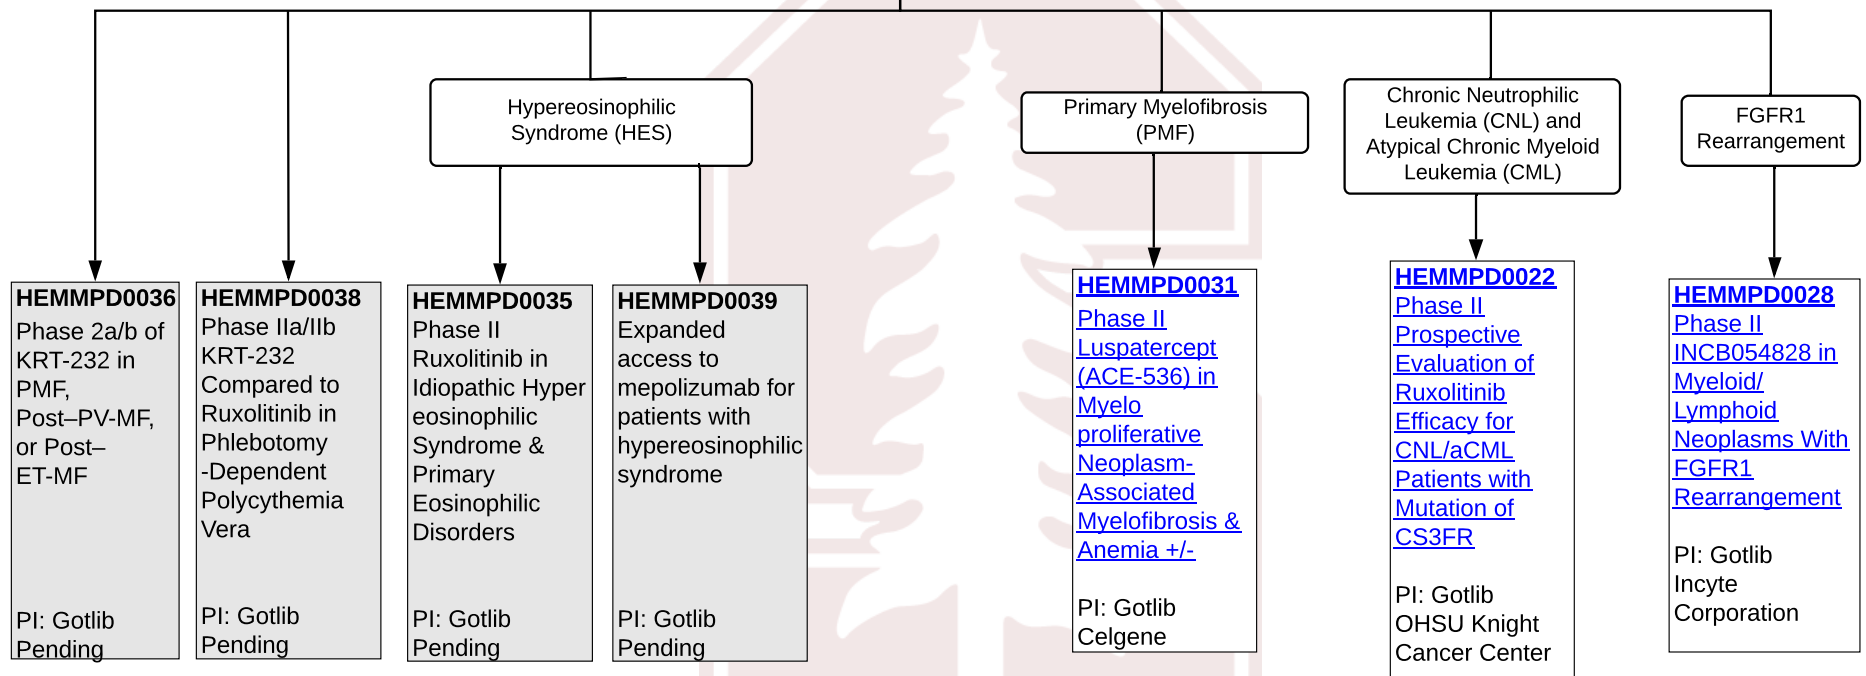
Hypereosinophilic Syndrome (HES)

Primary Myelofibrosis (PMF)

Chronic Neutrophilic Leukemia (CNL) and Atypical Chronic Myeloid Leukemia (CML)

FGFR1 Rearrangement

**HEMMPD0036**
Phase 2a/b of KRT-232 in PMF, Post–PV-MF, or Post–ET-MF

PI: Gotlib
Pending

**HEMMPD0038**
Phase IIa/IIb KRT-232 Compared to Ruxolitinib in Phlebotomy -Dependent Polycythemia Vera

PI: Gotlib
Pending

**HEMMPD0035**
Phase II Ruxolitinib in Idiopathic Hyper eosinophilic Syndrome & Primary Eosinophilic Disorders

PI: Gotlib
Pending

**HEMMPD0039**
Expanded access to mepolizumab for patients with hypereosinophilic syndrome

PI: Gotlib
Pending

**HEMMPD0031**
Phase II Luspatercept (ACE-536) in Myelo proliferative Neoplasm-Associated Myelofibrosis & Anemia +/-

PI: Gotlib
Celgene

**HEMMPD0022**
Phase II Prospective Evaluation of Ruxolitinib Efficacy for CNL/aCML Patients with Mutation of CS3FR

PI: Gotlib
OHSU Knight Cancer Center

**HEMMPD0028**
Phase II INCB054828 in Myeloid/ Lymphoid Neoplasms With FGFR1 Rearrangement

PI: Gotlib
Incyte Corporation